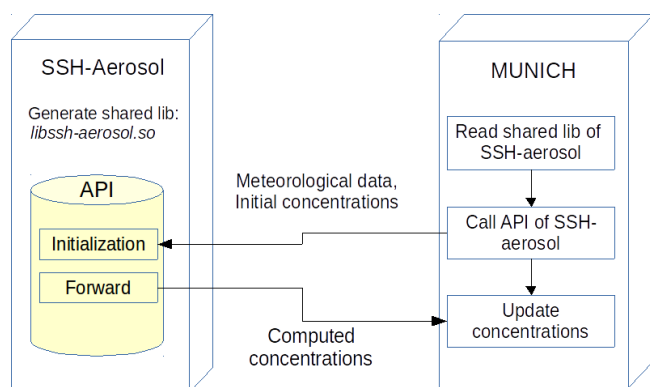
SSH-Aerosol

Generate shared lib: *libssh-aerosol.so*

API

Initialization

Forward

Meteorological data, Initial concentrations

Computed concentrations

MUNICH

Read shared lib of SSH-aerosol

Call API of SSH-aerosol

Update concentrations